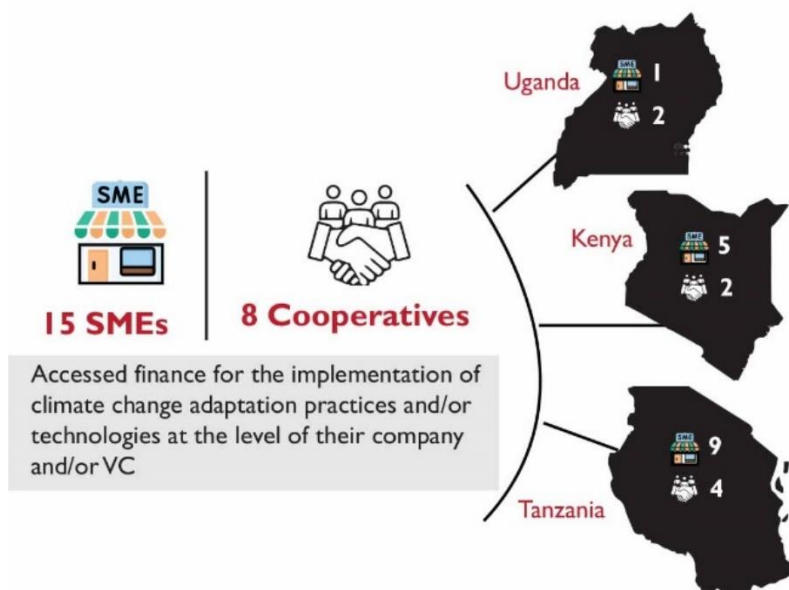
SME

15 SMEs

8 Cooperatives

Accessed finance for the implementation of climate change adaptation practices and/or technologies at the level of their company and/or VC

Uganda
SME 1
2

Kenya
SME 5
2

Tanzania
SME 9
4